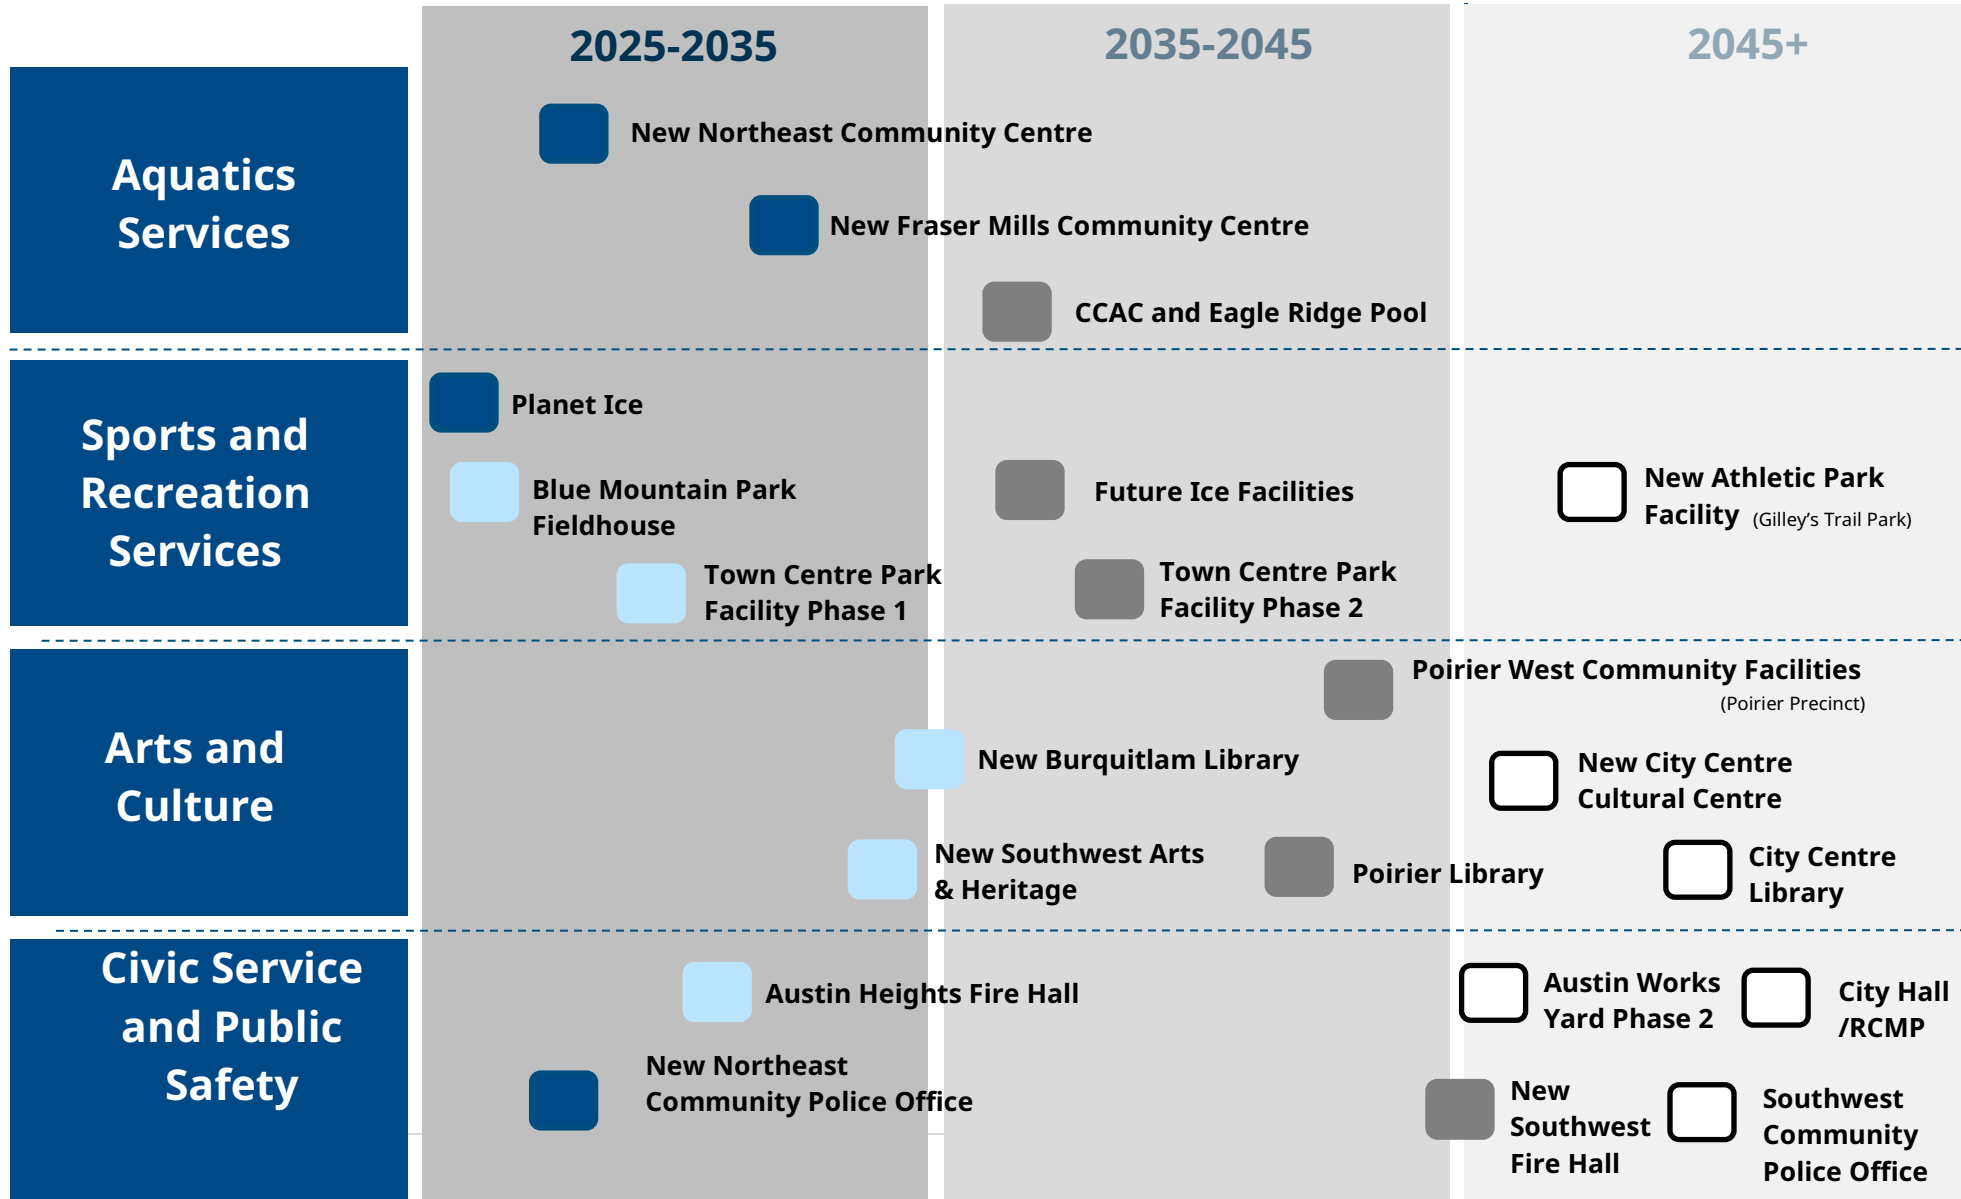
2025-2035

2035-2045

2045+

Aquatics Services

New Northeast Community Centre

New Fraser Mills Community Centre

CCAC and Eagle Ridge Pool

Sports and Recreation Services

Planet Ice

Blue Mountain Park Fieldhouse

Future Ice Facilities

New Athletic Park Facility (Gilley's Trail Park)

Town Centre Park Facility Phase 1

Town Centre Park Facility Phase 2

Arts and Culture

Poirier West Community Facilities (Poirier Precinct)

New Burquitlam Library

New City Centre Cultural Centre

New Southwest Arts & Heritage

Poirier Library

City Centre Library

Civic Service and Public Safety

Austin Heights Fire Hall

Austin Works Yard Phase 2

City Hall /RCMP

New Northeast Community Police Office

New Southwest Fire Hall

Southwest Community Police Office